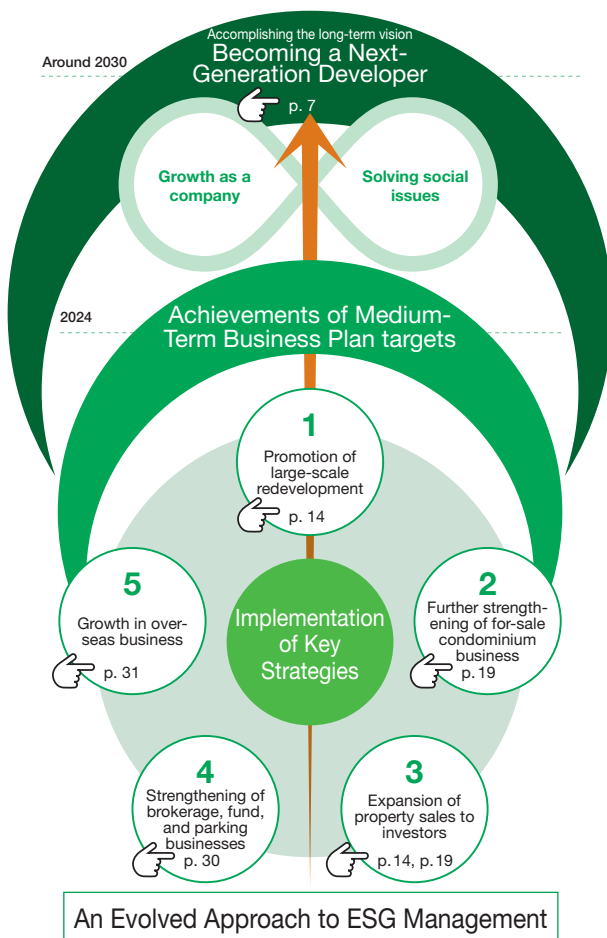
Accomplishing the long-term vision
Becoming a Next-Generation Developer
p. 7

Around 2030

Growth as a company

Solving social issues

2024

Achievements of Medium-Term Business Plan targets

1
Promotion of large-scale redevelopment
p. 14

5
Growth in overseas business
p. 31

Implementation of Key Strategies

2
Further strengthening of for-sale condominium business
p. 19

4
Strengthening of brokerage, fund, and parking businesses
p. 30

3
Expansion of property sales to investors
p. 14, p. 19

An Evolved Approach to ESG Management